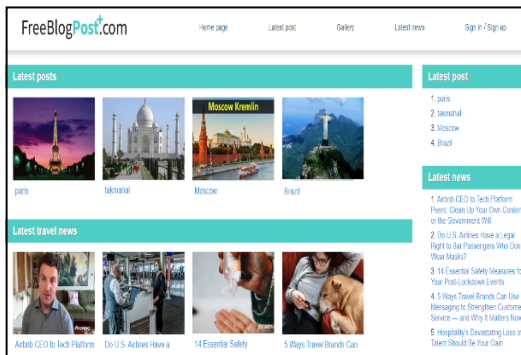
FreeBlogPost.com

Home page
Latest post
Gallery
Latest news
Sign in / Sign up

Latest posts

Moscow Kremlin

paris
takmahal
Moscow
Brazil

Latest travel news

Airbnb CEO to Tech Platform
Do U.S. Airlines Have a
14 Essential Safety
5 Ways Travel Brands Can

Latest post

1. paris
2. takmahal
3. Moscow
4. Brazil

Latest news

1. Airbnb CEO to Tech Platform Peers: Clean Up Your Own Conten or the Government Will
2. Do U.S. Airlines Have a Legal Right to Bar Passengers Who Don' Wear Masks?
3. 14 Essential Safety Measures fo Your Post-Lockdown Events
4. 5 Ways Travel Brands Can Use Messaging to Strengthen Custome Service — and Why It Matters Now
5. Hospitality's Devastating Loss o Talent Should Be Your Gain